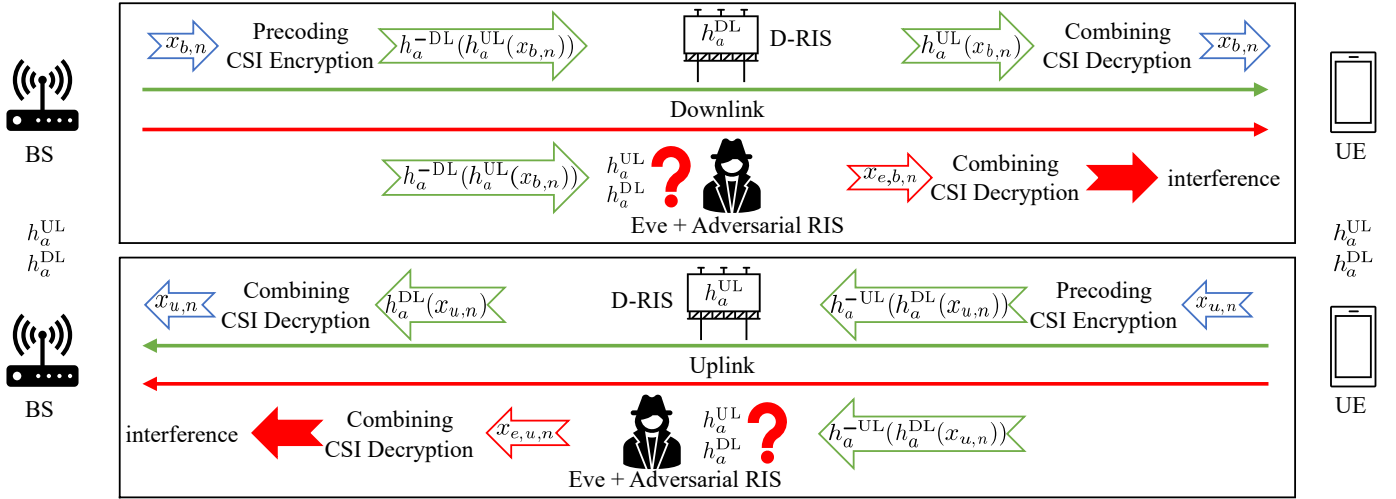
$x_{b,n}$ Precoding CSI Encryption $h_a^{-\mathrm{DL}}(h_a^{\mathrm{UL}}(x_{b,n}))$ $h_a^{\mathrm{DL}}$ D-RIS $h_a^{\mathrm{UL}}(x_{b,n})$ Combining CSI Decryption $x_{b,n}$

BS

Downlink

UE

$h_a^{-\mathrm{DL}}(h_a^{\mathrm{UL}}(x_{b,n}))$ $h_a^{\mathrm{UL}}$ $h_a^{\mathrm{DL}}$ ? $x_{e,b,n}$ Combining CSI Decryption interference

Eve + Adversarial RIS

$h_a^{\mathrm{UL}}$ $h_a^{\mathrm{DL}}$

$h_a^{\mathrm{UL}}$ $h_a^{\mathrm{DL}}$

$x_{u,n}$ Combining CSI Decryption $h_a^{\mathrm{DL}}(x_{u,n})$ D-RIS $h_a^{\mathrm{UL}}$ $h_a^{-\mathrm{UL}}(h_a^{\mathrm{DL}}(x_{u,n}))$ Precoding CSI Encryption $x_{u,n}$

BS

Uplink

UE

interference Combining CSI Decryption $x_{e,u,n}$ $h_a^{\mathrm{UL}}$ $h_a^{\mathrm{DL}}$ ? $h_a^{-\mathrm{UL}}(h_a^{\mathrm{DL}}(x_{u,n}))$

Eve + Adversarial RIS